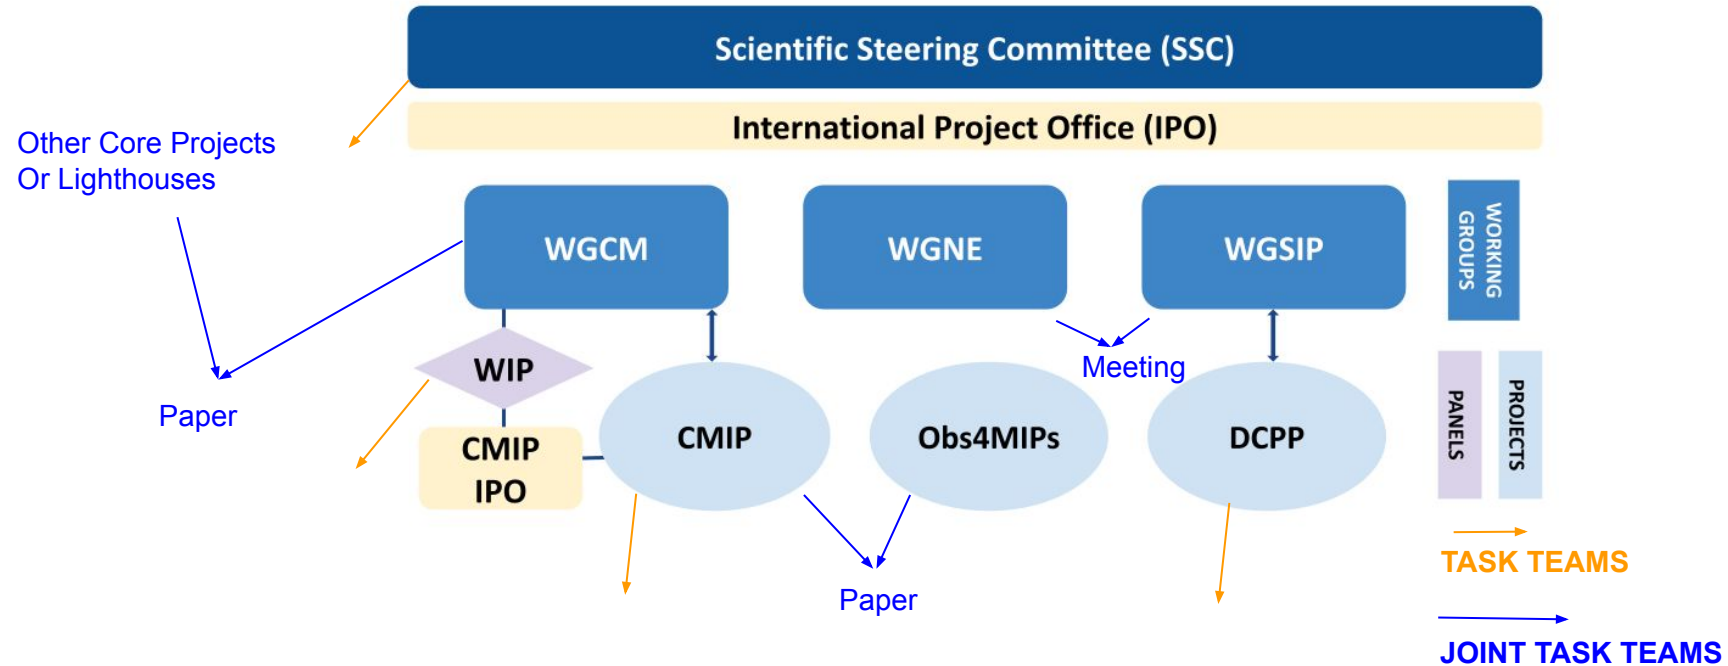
Scientific Steering Committee (SSC)

International Project Office (IPO)

Other Core Projects
Or Lighthouses

WGCM

WGNE

WGSIP

WORKING GROUPS

WIP

Meeting

Paper

CMIP IPO

CMIP

Obs4MIPs

DCPP

PANELS

PROJECTS

Paper

TASK TEAMS

JOINT TASK TEAMS